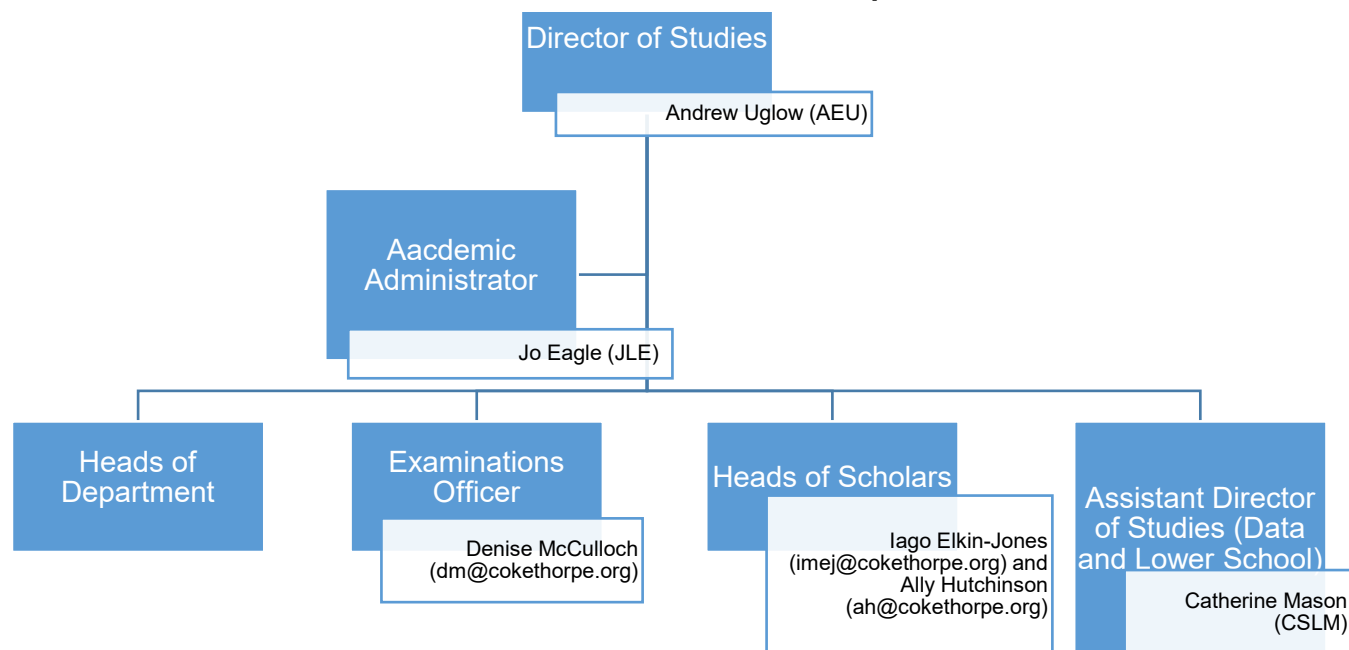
Director of Studies

Andrew Uglow (AEU)

Aacdemic Administrator

Jo Eagle (JLE)

Heads of Department

Examinations Officer

Denise McCulloch (dm@cokethorpe.org)

Heads of Scholars

Iago Elkin-Jones (imej@cokethorpe.org) and Ally Hutchinson (ah@cokethorpe.org)

Assistant Director of Studies (Data and Lower School)

Catherine Mason (CSLM)